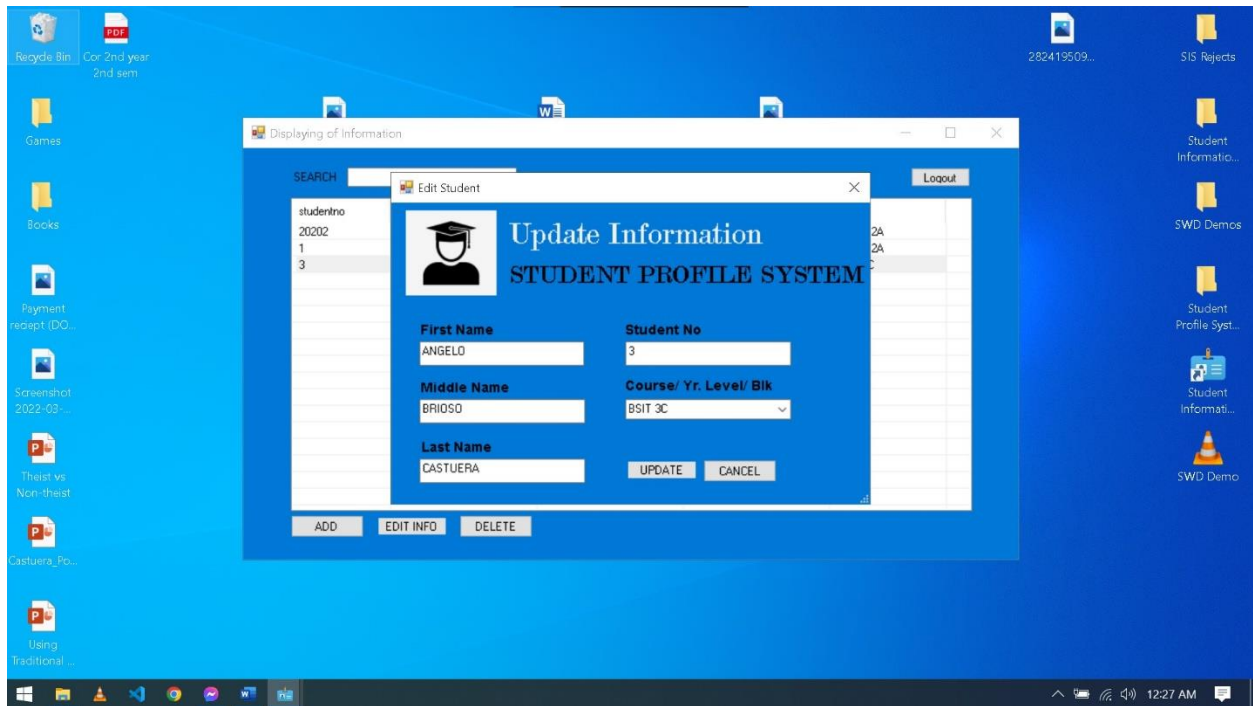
Recycle Bin

PDF
Cor 2nd year 2nd sem

Games

Books

Payment receipt (DO...

Screenshot 2022-03-...

Theist vs Non-theist

Castuera_Po...

Using Traditional ...

282419509...

SIS Rejects

Student Informatio...

SWD Demos

Student Profile Syst...

Student Informati...

SWD Demo

Displaying of Information

SEARCH

Logout

studentno
20202
1
3

2A
2A
C

ADD
EDIT INFO
DELETE

Edit Student

Update Information
STUDENT PROFILE SYSTEM

First Name
ANGELO

Student No
3

Middle Name
BRIOSO

Course/ Yr. Level/ Blk
BSIT 3C

Last Name
CASTUERA

UPDATE
CANCEL

12:27 AM